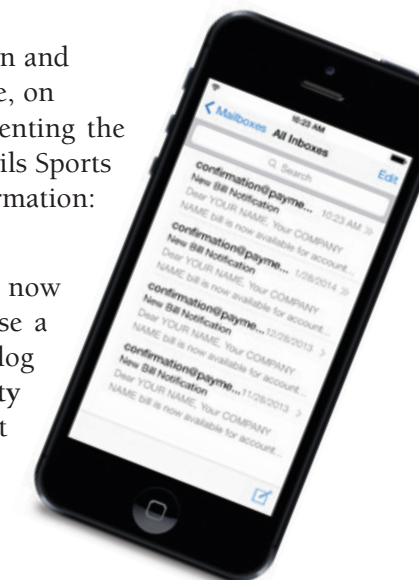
n and
e, on
enting the
ils Sports
rmation:

now
se a
log
ty
t

10:23 AM
Mailboxes All Inboxes Edit
Search
confirmation@payme... 10:23 AM
New Bill Notification
Dear YOUR NAME, Your COMPANY NAME bill is now available for account...
confirmation@payme... 1/28/2014
New Bill Notification
Dear YOUR NAME, Your COMPANY NAME bill is now available for account...
confirmation@payme... 12/28/2013
New Bill Notification
Dear YOUR NAME, Your COMPANY NAME bill is now available for account...
confirmation@payme... 11/28/2013
New Bill Notification
Dear YOUR NAME, Your COMPANY NAME bill is now available for account...